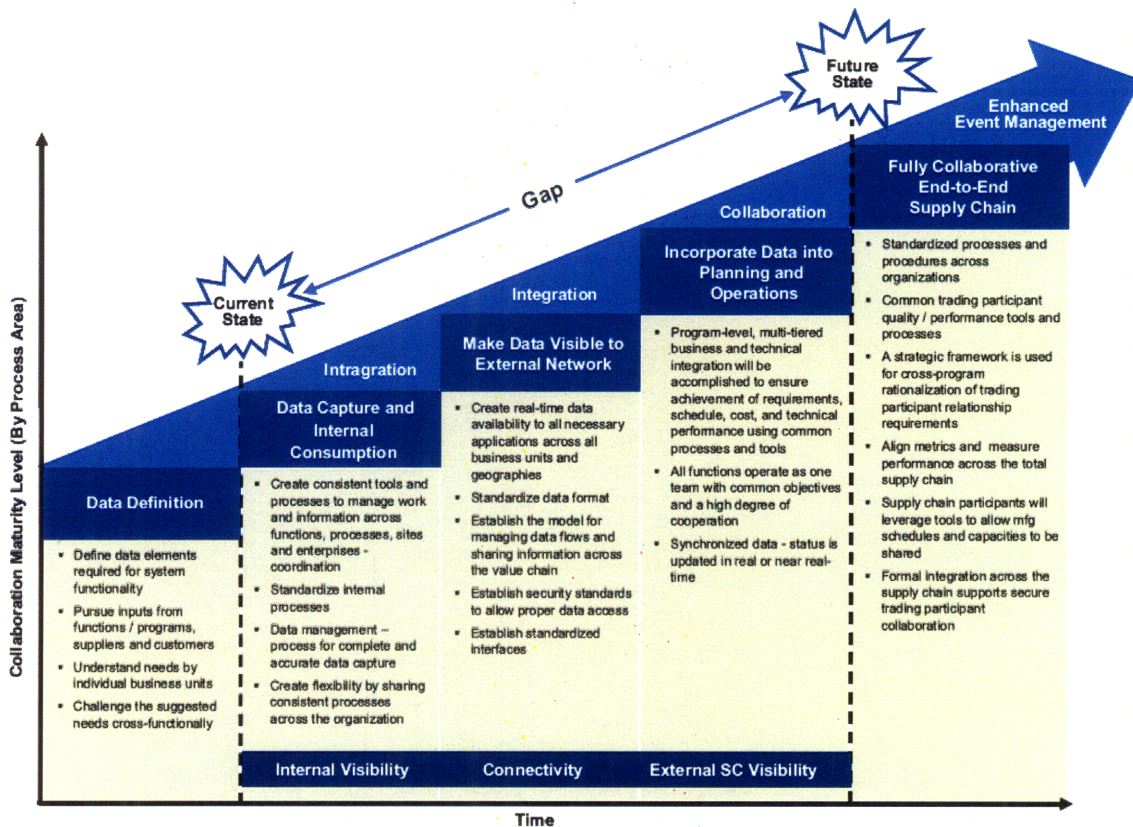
Future State

Enhanced Event Management

Gap

Current State

Collaboration Maturity Level (By Process Area)

Intragration

Integration

Collaboration

Fully Collaborative End-to-End Supply Chain

Data Definition

- Define data elements required for system functionality
- Pursue inputs from functions / programs, suppliers and customers
- Understand needs by individual business units
- Challenge the suggested needs cross-functionally

Data Capture and Internal Consumption

- Create consistent tools and processes to manage work and information across functions, processes, sites and enterprises - coordination
- Standardize internal processes
- Data management – process for complete and accurate data capture
- Create flexibility by sharing consistent processes across the organization

Make Data Visible to External Network

- Create real-time data availability to all necessary applications across all business units and geographies
- Standardize data format
- Establish the model for managing data flows and sharing information across the value chain
- Establish security standards to allow proper data access
- Establish standardized interfaces

Incorporate Data into Planning and Operations

- Program-level, multi-tiered business and technical integration will be accomplished to ensure achievement of requirements, schedule, cost, and technical performance using common processes and tools
- All functions operate as one team with common objectives and a high degree of cooperation
- Synchronized data - status is updated in real or near real-time

- Standardized processes and procedures across organizations
- Common trading participant quality / performance tools and processes
- A strategic framework is used for cross-program rationalization of trading participant relationship requirements
- Align metrics and measure performance across the total supply chain
- Supply chain participants will leverage tools to allow mfg schedules and capacities to be shared
- Formal integration across the supply chain supports secure trading participant collaboration

Internal Visibility

Connectivity

External SC Visibility

Time